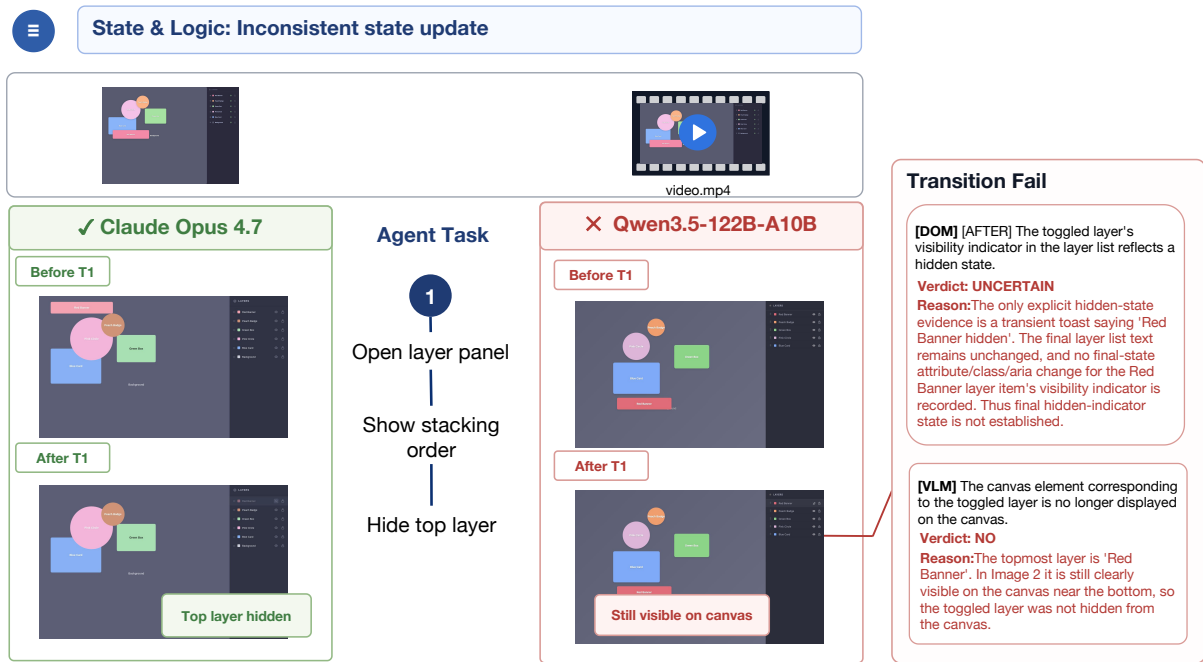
State & Logic: Inconsistent state update

video.mp4

✓ Claude Opus 4.7

Before T1

After T1

Top layer hidden

Agent Task

1

Open layer panel

Show stacking order

Hide top layer

✕ Qwen3.5-122B-A10B

Before T1

After T1

Still visible on canvas

Transition Fail

**[DOM]** [AFTER] The toggled layer's visibility indicator in the layer list reflects a hidden state.

**Verdict: UNCERTAIN**

**Reason:**The only explicit hidden-state evidence is a transient toast saying 'Red Banner hidden'. The final layer list text remains unchanged, and no final-state attribute/class/aria change for the Red Banner layer item's visibility indicator is recorded. Thus final hidden-indicator state is not established.

**[VLM]** The canvas element corresponding to the toggled layer is no longer displayed on the canvas.

**Verdict: NO**

**Reason:**The topmost layer is 'Red Banner'. In Image 2 it is still clearly visible on the canvas near the bottom, so the toggled layer was not hidden from the canvas.